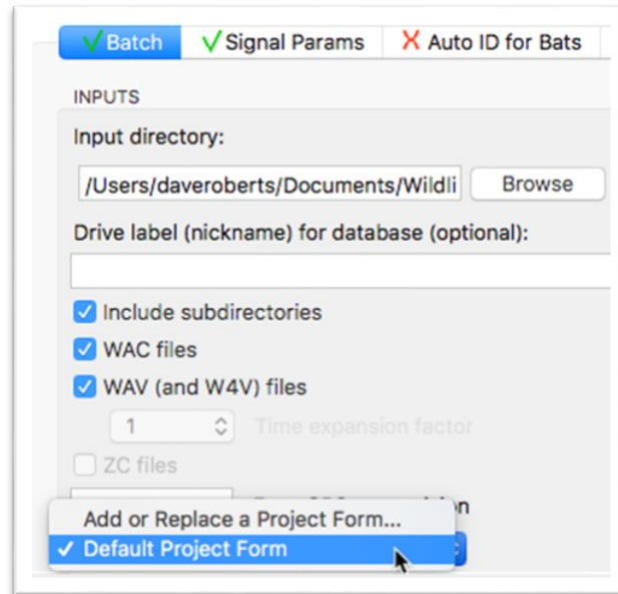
✓ Batch ✓ Signal Params ✗ Auto ID for Bats

INPUTS

Input directory:

/Users/daveroberts/Documents/Wildli Browse

Drive label (nickname) for database (optional):

Include subdirectories

WAC files

WAV (and W4V) files

1 Time expansion factor

ZC files

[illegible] n

Add or Replace a Project Form...

✓ Default Project Form